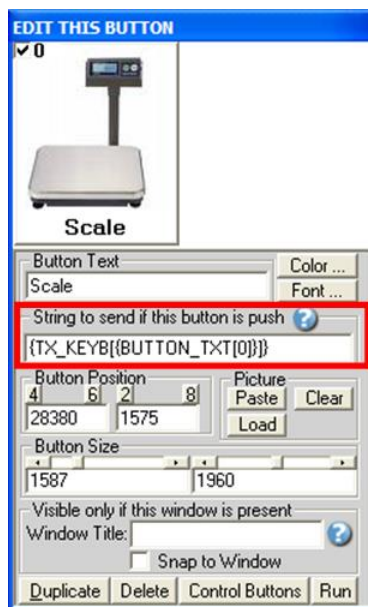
EDIT THIS BUTTON

✔0

Scale

Button Text

Scale

Color ...

Font ...

String to send if this button is push

{TX_KEYB[{BUTTON_TXT[0]}]}

Button Position

4 6 2 8

28380

1575

Picture

Paste

Clear

Load

Button Size

1587

1960

Visible only if this window is present

Window Title:

Snap to Window

Duplicate

Delete

Control Buttons

Run